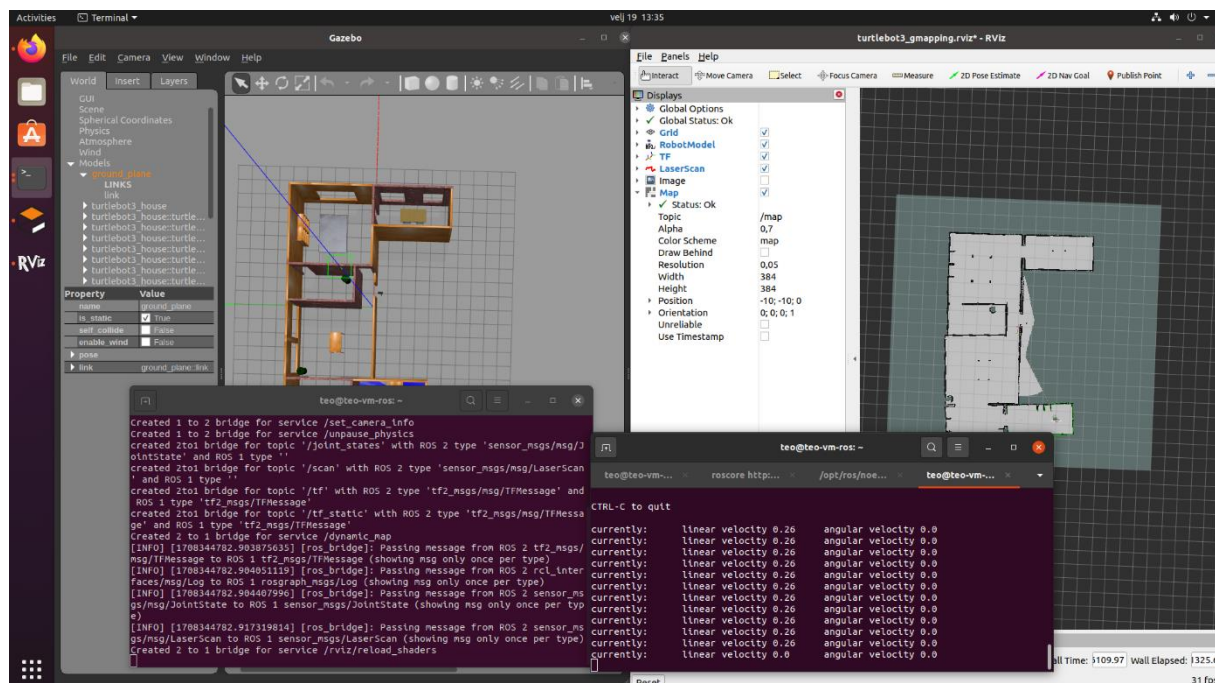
Activities Terminal ▾ velj 19 13:35

Gazebo

File Edit Camera View Window Help

World Insert Layers

GUI
Scene
Spherical Coordinates
Physics
Atmosphere
Wind
Models
ground_plane
LINKS
link
turtlebot3_house
turtlebot3_house::turtle...
turtlebot3_house::turtle...
turtlebot3_house::turtle...
turtlebot3_house::turtle...
turtlebot3_house::turtle...
turtlebot3_house::turtle...
turtlebot3_house::turtle...

| Property | Value |
|---|---|
| name | ground_plane |
| is_static | True |
| self_collide | False |
| enable_wind | False |
| pose | |
| link | ground_plane::link |

turtlebot3_gmapping.rviz* - RViz

File Panels Help

Interact Move Camera Select Focus Camera Measure 2D Pose Estimate 2D Nav Goal Publish Point

Displays
Global Options
Global Status: Ok
Grid
RobotModel
TF
LaserScan
Image
Map
Status: Ok

| | |
|---|---|
| Topic | /map |
| Alpha | 0,7 |
| Color Scheme | map |
| Draw Behind | |
| Resolution | 0,05 |
| Width | 384 |
| Height | 384 |
| Position | -10; -10; 0 |
| Orientation | 0; 0; 0; 1 |
| Unreliable | |
| Use Timestamp | |

teo@teo-vm-ros: ~

Created 1 to 2 bridge for service /set_camera_info
Created 1 to 2 bridge for service /unpause_physics
created 2to1 bridge for topic '/joint_states' with ROS 2 type 'sensor_msgs/msg/JointState' and ROS 1 type ''
created 2to1 bridge for topic '/scan' with ROS 2 type 'sensor_msgs/msg/LaserScan' and ROS 1 type ''
created 2to1 bridge for topic '/tf' with ROS 2 type 'tf2_msgs/msg/TFMessage' and ROS 1 type 'tf2_msgs/TFMessage'
created 2to1 bridge for topic '/tf_static' with ROS 2 type 'tf2_msgs/msg/TFMessage' and ROS 1 type 'tf2_msgs/TFMessage'
Created 2 to 1 bridge for service /dynamic_map
[INFO] [1708344782.903875635] [ros_bridge]: Passing message from ROS 2 tf2_msgs/msg/TFMessage to ROS 1 tf2_msgs/TFMessage (showing msg only once per type)
[INFO] [1708344782.904051119] [ros_bridge]: Passing message from ROS 2 rcl_interfaces/msg/Log to ROS 1 rosgraph_msgs/Log (showing msg only once per type)
[INFO] [1708344782.904407996] [ros_bridge]: Passing message from ROS 2 sensor_msgs/msg/JointState to ROS 1 sensor_msgs/JointState (showing msg only once per type)
[INFO] [1708344782.917319814] [ros_bridge]: Passing message from ROS 2 sensor_msgs/msg/LaserScan to ROS 1 sensor_msgs/LaserScan (showing msg only once per type)
Created 2 to 1 bridge for service /rviz/reload_shaders

teo@teo-vm-ros: ~

teo@teo-vm-... roscore http:... /opt/ros/noe... teo@teo-vm-...

CTRL-C to quit

currently: linear velocity 0.26 angular velocity 0.0
currently: linear velocity 0.26 angular velocity 0.0
currently: linear velocity 0.26 angular velocity 0.0
currently: linear velocity 0.26 angular velocity 0.0
currently: linear velocity 0.26 angular velocity 0.0
currently: linear velocity 0.26 angular velocity 0.0
currently: linear velocity 0.26 angular velocity 0.0
currently: linear velocity 0.26 angular velocity 0.0
currently: linear velocity 0.26 angular velocity 0.0
currently: linear velocity 0.26 angular velocity 0.0
currently: linear velocity 0.26 angular velocity 0.0
currently: linear velocity 0.26 angular velocity 0.0
currently: linear velocity 0.26 angular velocity 0.0
currently: linear velocity 0.0 angular velocity 0.0

all Time: 5109.97 Wall Elapsed: 325.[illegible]
31 fp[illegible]
Reset